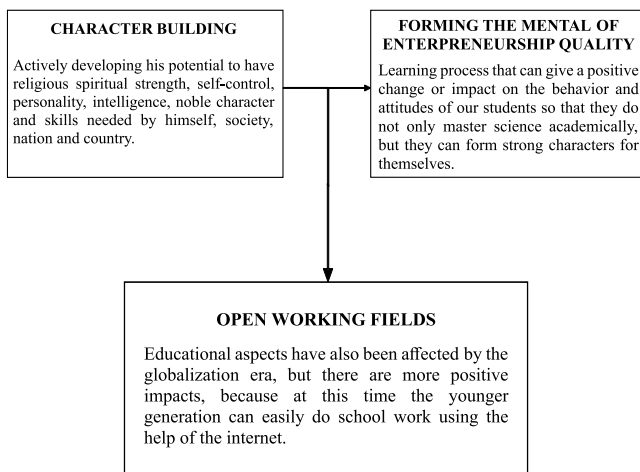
CHARACTER BUILDING

Actively developing his potential to have religious spiritual strength, self-control, personality, intelligence, noble character and skills needed by himself, society, nation and country.

FORMING THE MENTAL OF ENTERPRENEURSHIP QUALITY

Learning process that can give a positive change or impact on the behavior and attitudes of our students so that they do not only master science academically, but they can form strong characters for themselves.

OPEN WORKING FIELDS

Educational aspects have also been affected by the globalization era, but there are more positive impacts, because at this time the younger generation can easily do school work using the help of the internet.